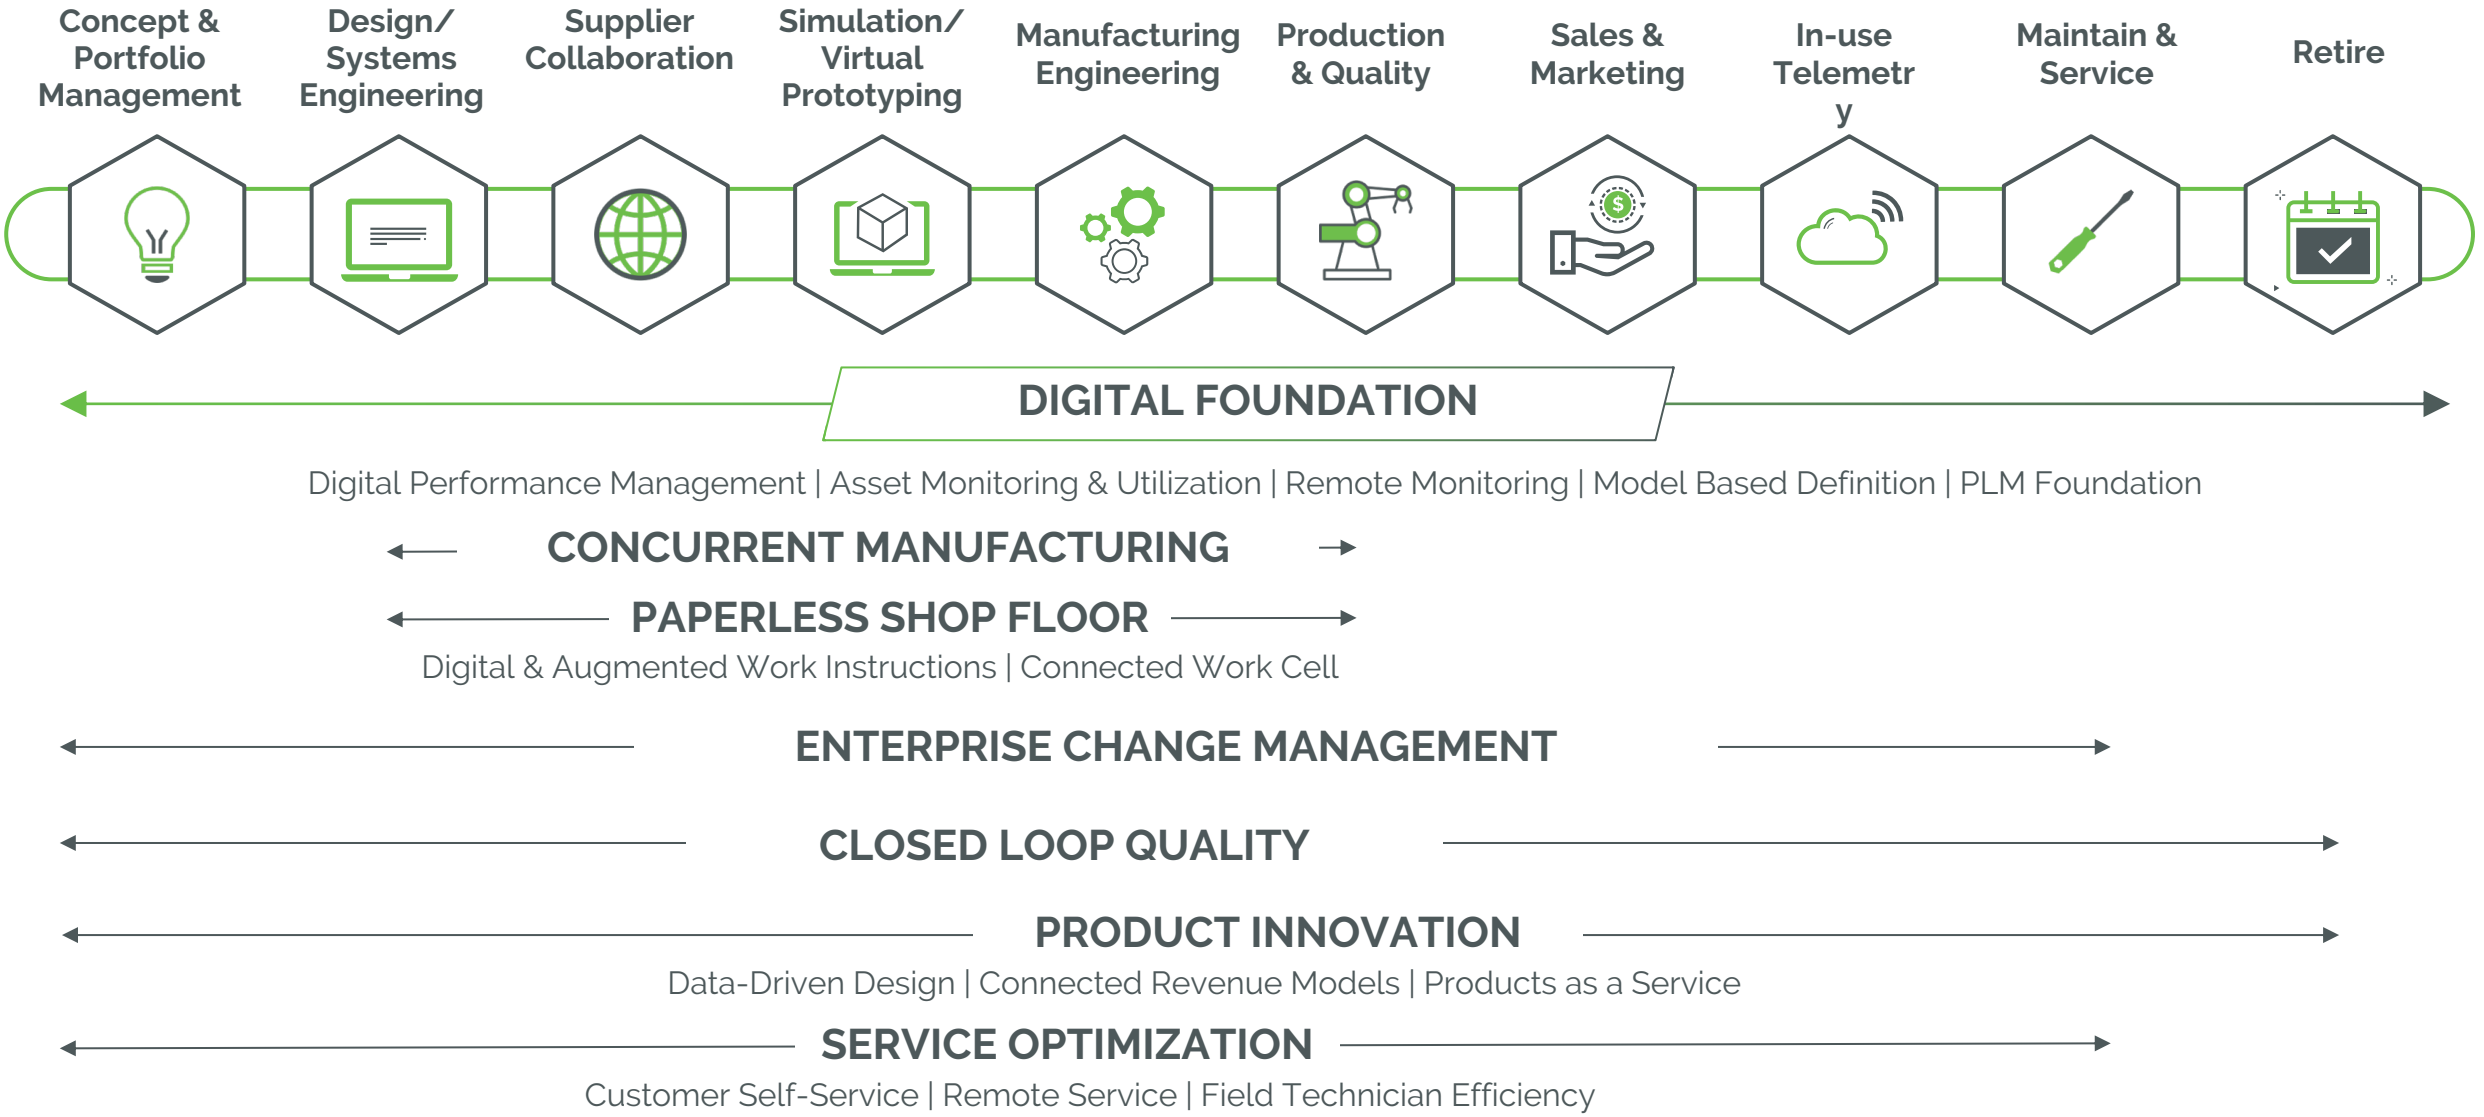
Concept & Portfolio Management

Design/ Systems Engineering

Supplier Collaboration

Simulation/ Virtual Prototyping

Manufacturing Engineering

Production & Quality

Sales & Marketing

In-use Telemetr y

Maintain & Service

Retire

DIGITAL FOUNDATION

Digital Performance Management | Asset Monitoring & Utilization | Remote Monitoring | Model Based Definition | PLM Foundation

CONCURRENT MANUFACTURING

PAPERLESS SHOP FLOOR

Digital & Augmented Work Instructions | Connected Work Cell

ENTERPRISE CHANGE MANAGEMENT

CLOSED LOOP QUALITY

PRODUCT INNOVATION

Data-Driven Design | Connected Revenue Models | Products as a Service

SERVICE OPTIMIZATION

Customer Self-Service | Remote Service | Field Technician Efficiency